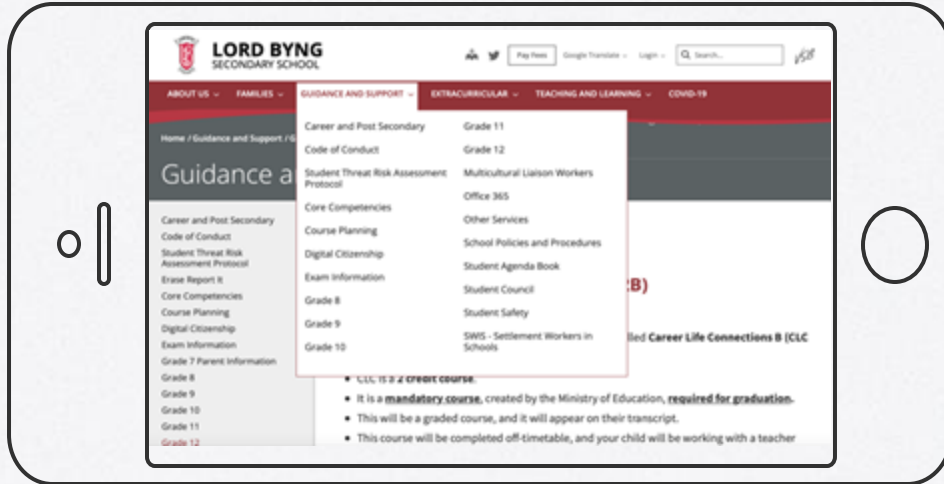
LORD BYNG
SECONDARY SCHOOL

Pay Fees  Google Translate  Login  Search...

ABOUT US  FAMILIES  GUIDANCE AND SUPPORT  EXTRACURRICULAR  TEACHING AND LEARNING  COVID-19

Home / Guidance and Support / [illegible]

Guidance a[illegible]

Career and Post Secondary
Code of Conduct
Student Threat Risk Assessment Protocol
Core Competencies
Course Planning
Digital Citizenship
Exam Information
Grade 8
Grade 9
Grade 10

Grade 11
Grade 12
Multicultural Liaison Workers
Office 365
Other Services
School Policies and Procedures
Student Agenda Book
Student Council
Student Safety
SWIS - Settlement Workers in Schools

Career and Post Secondary
Code of Conduct
Student Threat Risk Assessment Protocol
Erase Report it
Core Competencies
Course Planning
Digital Citizenship
Exam Information
Grade 7 Parent Information
Grade 8
Grade 9
Grade 10
Grade 11
Grade 12

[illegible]B)

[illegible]lled Career Life Connections B (CLC

• CLC is a 2 credit course.
• It is a mandatory course, created by the Ministry of Education, required for graduation.
• This will be a graded course, and it will appear on their transcript.
• This course will be completed off-timetable, and your child will be working with a teacher